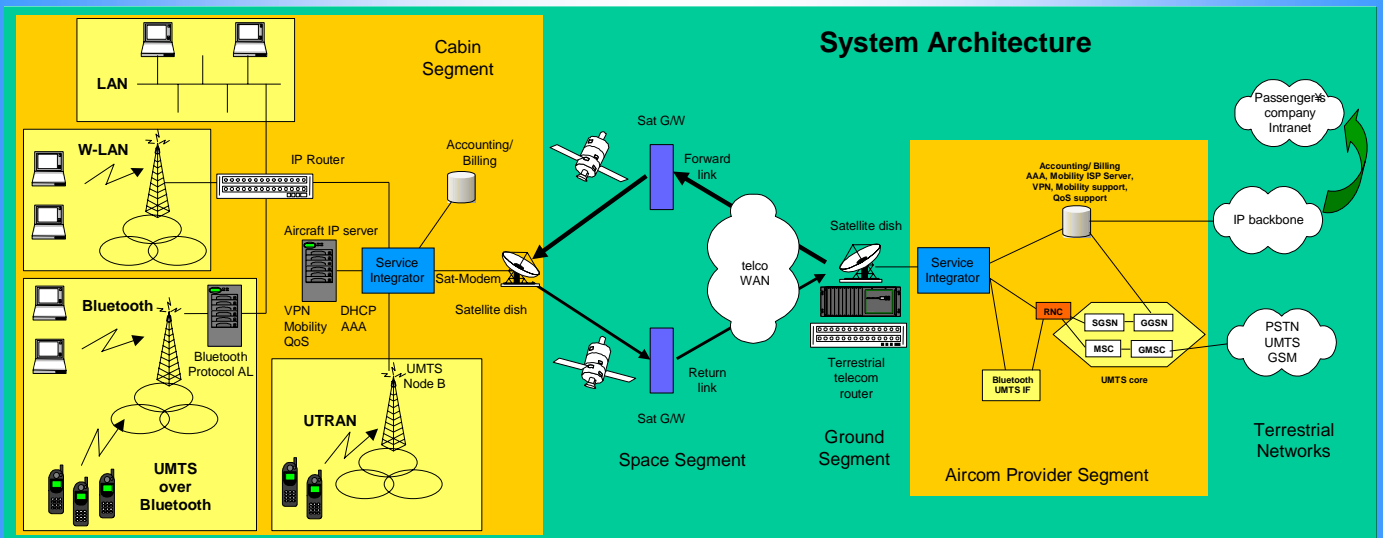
System Architecture

Cabin Segment

LAN

W-LAN

IP Router

Accounting/ Billing

Aircraft IP server

Service Integrator

Sat-Modem

Satellite dish

VPN Mobility QoS

DHCP AAA

Bluetooth

Bluetooth Protocol AL

UMTS Node B

UTRAN

UMTS over Bluetooth

Sat G/W

Forward link

Return link

Sat G/W

telco WAN

Space Segment

Satellite dish

Terrestrial telecom router

Ground Segment

Accounting/ Billing AAA, Mobility ISP Server, VPN, Mobility support, QoS support

Service Integrator

RNC

SGSN

GGSN

MSC

GMSC

Bluetooth UMTS IF

UMTS core

Aircom Provider Segment

Passenger's company Intranet

IP backbone

PSTN UMTS GSM

Terrestrial Networks